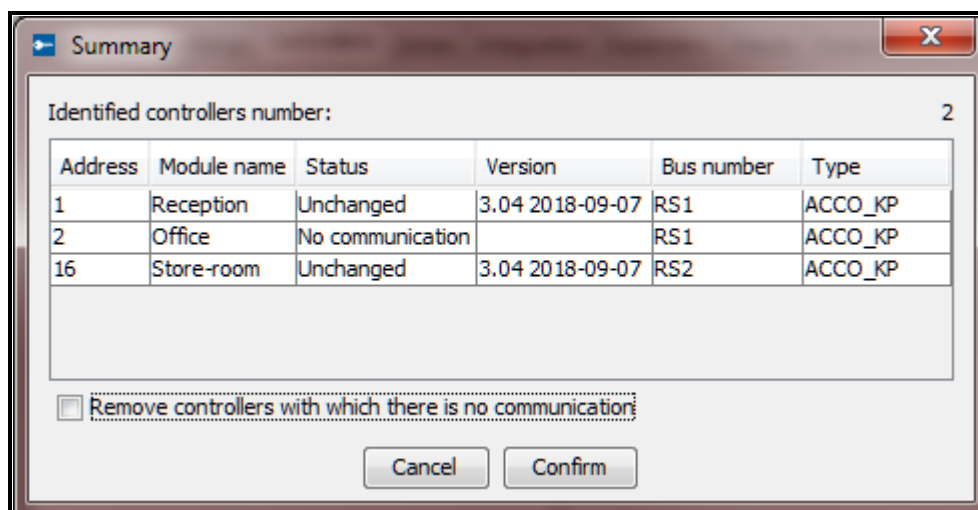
Summary

Identified controllers number: 2

| Address | Module name | Status | Version | Bus number | Type |
|---|---|---|---|---|---|
| 1 | Reception | Unchanged | 3.04 2018-09-07 | RS1 | ACCO_KP |
| 2 | Office | No communication | | RS1 | ACCO_KP |
| 16 | Store-room | Unchanged | 3.04 2018-09-07 | RS2 | ACCO_KP |

Remove controllers with which there is no communication

Cancel
Confirm